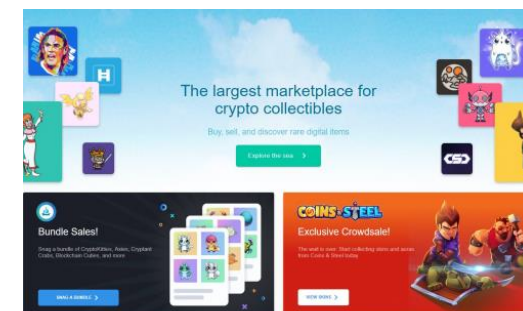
The largest marketplace for crypto collectibles

Buy, sell, and discover rare digital items

Explore the sea

Bundle Sales!

Snag a bundle of CryptoKitties, Axies, Cryptant Crabs, Blockchain Cuties, and more

SNAG A BUNDLE

COINS & STEEL

Exclusive Crowdsale!

The wait is over. Steel collecting skins and axes from Coins & Steel today

VIEW DEALS